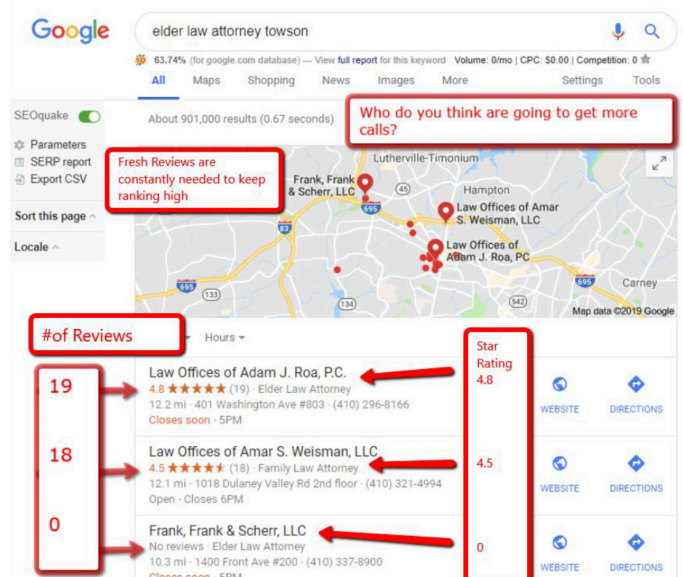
Google

elder law attorney towson

63.74% (for google.com database) — View full report for this keyword Volume: 0/mo | CPC: $0.00 | Competition: 0

All Maps Shopping News Images More Settings Tools

SEOquake

Parameters

SERP report

Export CSV

Sort this page

Locale

About 901,000 results (0.67 seconds)

Who do you think are going to get more calls?

Fresh Reviews are constantly needed to keep ranking high

Lutherville-Timonium

Frank, Frank & Scherr, LLC

Hampton

Law Offices of Amar S. Weisman, LLC

Law Offices of Adam J. Roa, PC

Carney

Map data ©2019 Google

#of Reviews

Hours

Star Rating

19

Law Offices of Adam J. Roa, P.C.

4.8 ★★★★★ (19) · Elder Law Attorney

12.2 mi · 401 Washington Ave #803 · (410) 296-8166

Closes soon · 5PM

4.8

WEBSITE DIRECTIONS

18

Law Offices of Amar S. Weisman, LLC

4.5 ★★★★★ (18) · Family Law Attorney

12.1 mi · 1018 Dulaney Valley Rd 2nd floor · (410) 321-4994

Open · Closes 6PM

4.5

WEBSITE DIRECTIONS

0

Frank, Frank & Scherr, LLC

No reviews · Elder Law Attorney

10.3 mi · 1400 Front Ave #200 · (410) 337-8900

Closes soon · 5PM

0

WEBSITE DIRECTIONS